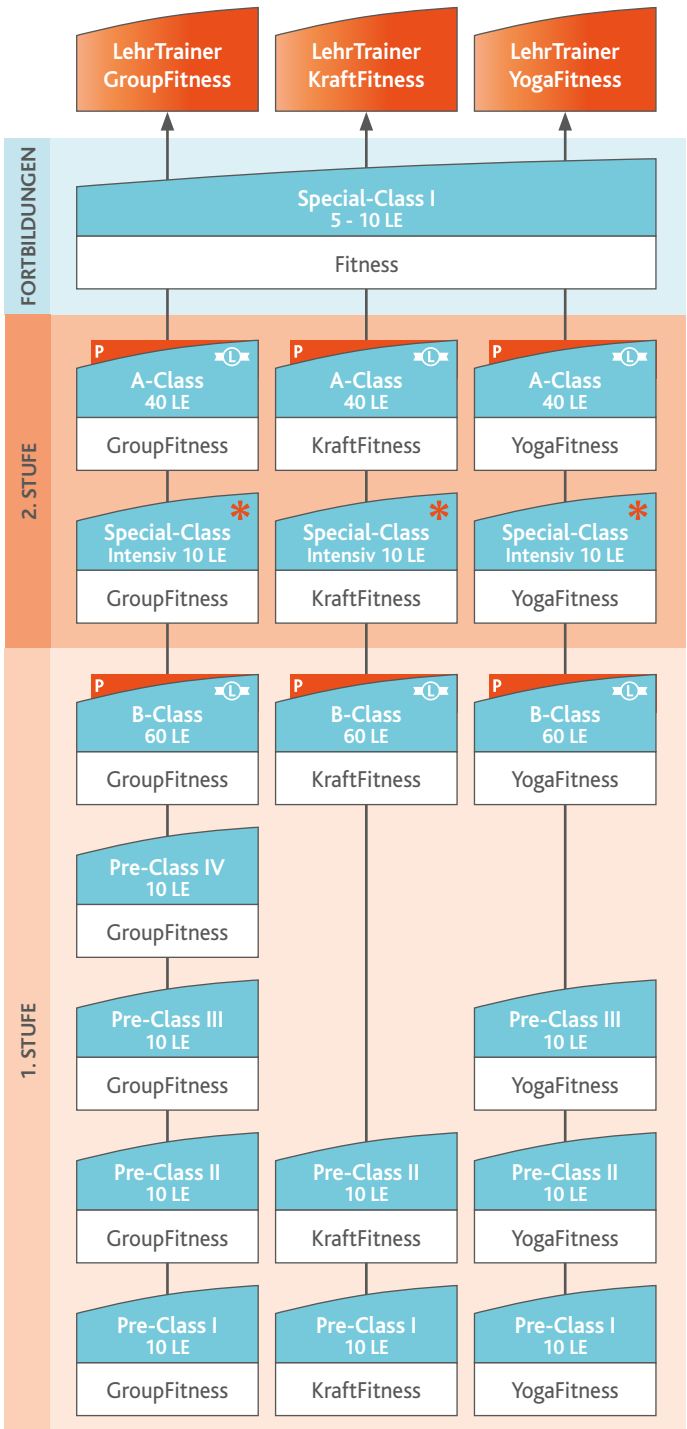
LehrTrainer GroupFitness

LehrTrainer KraftFitness

LehrTrainer YogaFitness

FORTBILDUNGEN

Special-Class I
5 - 10 LE

Fitness

2. STUFE

P L
A-Class
40 LE

GroupFitness

P L
A-Class
40 LE

KraftFitness

P L
A-Class
40 LE

YogaFitness

Special-Class *
Intensiv 10 LE

GroupFitness

Special-Class *
Intensiv 10 LE

KraftFitness

Special-Class *
Intensiv 10 LE

YogaFitness

1. STUFE

P L
B-Class
60 LE

GroupFitness

P L
B-Class
60 LE

KraftFitness

P L
B-Class
60 LE

YogaFitness

Pre-Class IV
10 LE

GroupFitness

Pre-Class III
10 LE

GroupFitness

Pre-Class III
10 LE

YogaFitness

Pre-Class II
10 LE

GroupFitness

Pre-Class II
10 LE

KraftFitness

Pre-Class II
10 LE

YogaFitness

Pre-Class I
10 LE

GroupFitness

Pre-Class I
10 LE

KraftFitness

Pre-Class I
10 LE

YogaFitness